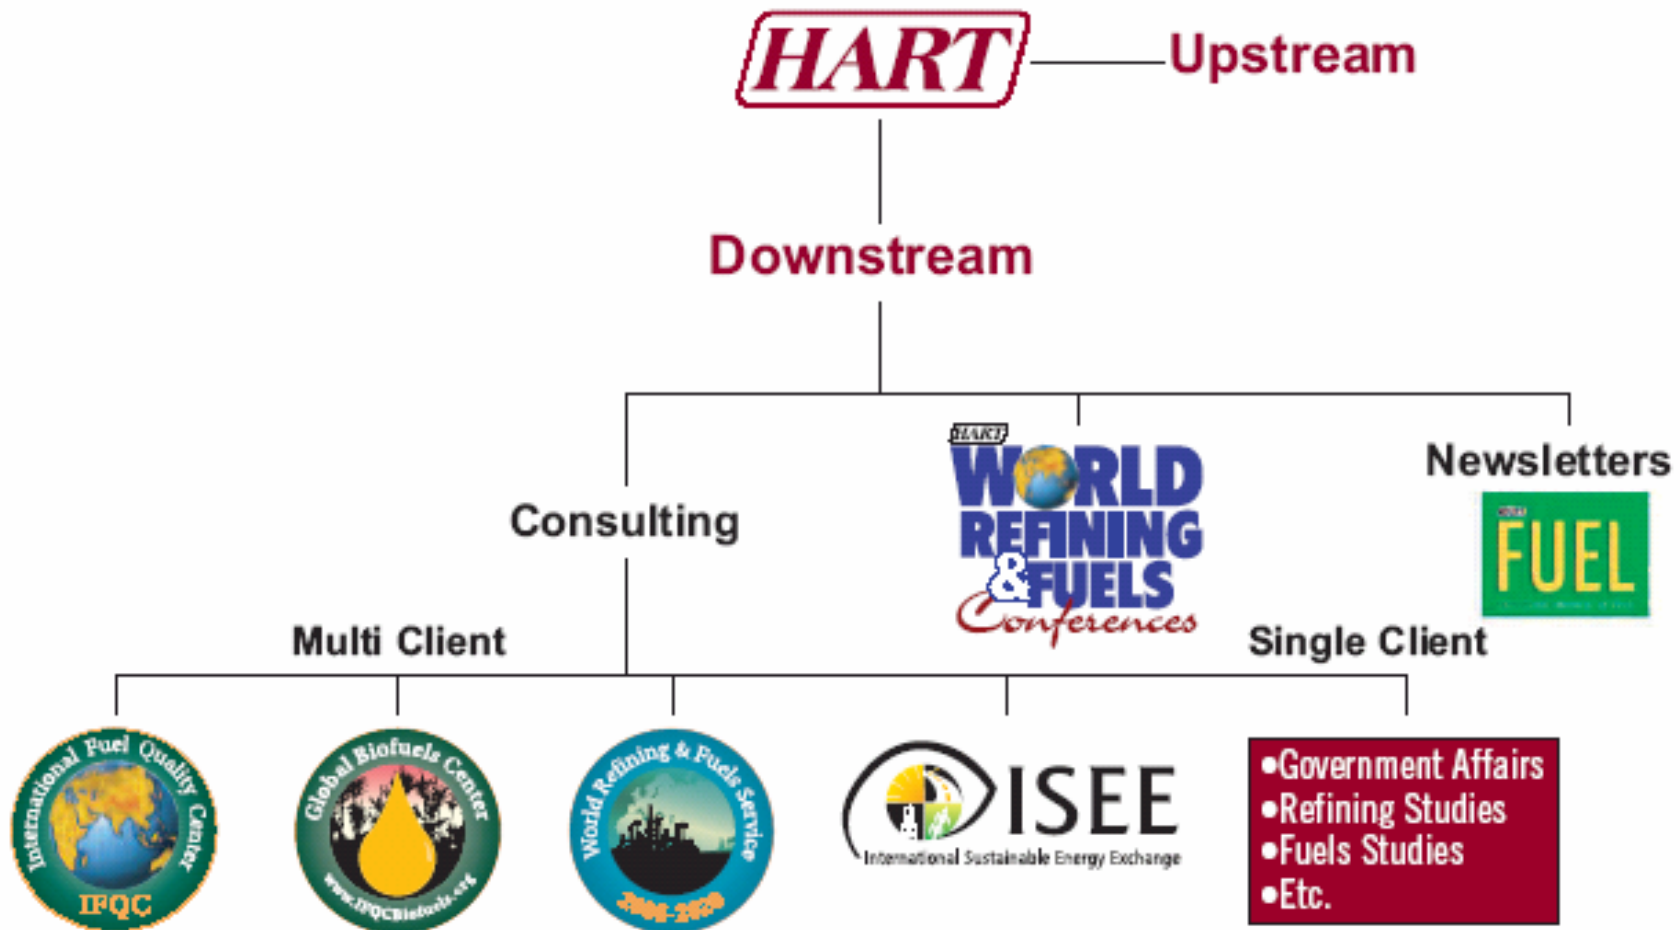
HART
Upstream
Downstream
Consulting
HART
WORLD REFINING &FUELS Conferences
Newsletters
FUEL
Multi Client
Single Client
International Fuel Quality Center
IFQC
Global Biofuels Center
www.IFQCBiofuels.org
World Refining & Fuels Service
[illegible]
ISEE
International Sustainable Energy Exchange
•Government Affairs
•Refining Studies
•Fuels Studies
•Etc.